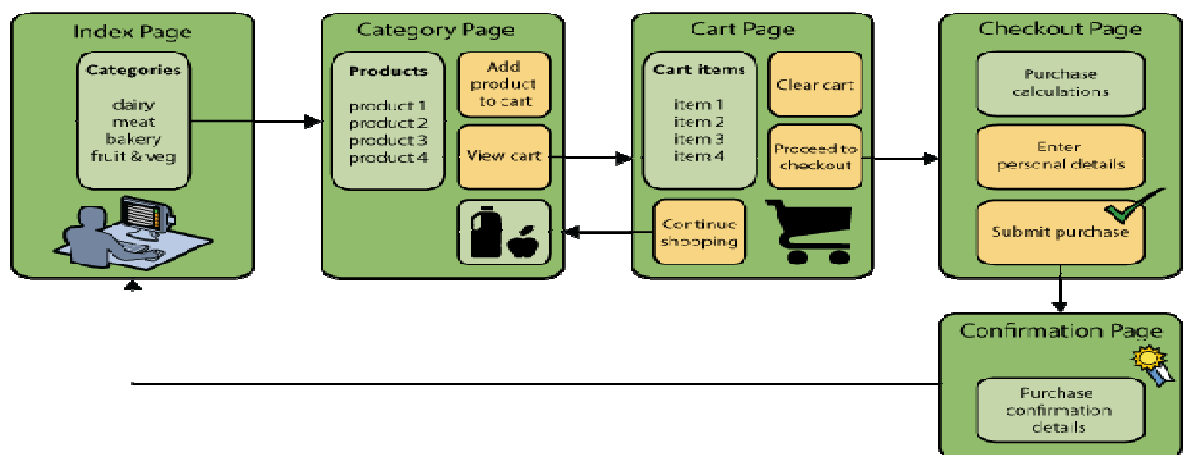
Index Page

Categories

dairy
meat
bakery
fruit & veg

Category Page

Products

product 1
product 2
product 3
product 4

Add product to cart

View cart

Cart Page

Cart items

item 1
item 2
item 3
item 4

Clear cart

Proceed to checkout

Continue shopping

Checkout Page

Purchase calculations

Enter personal details

Submit purchase

Confirmation Page

Purchase confirmation details